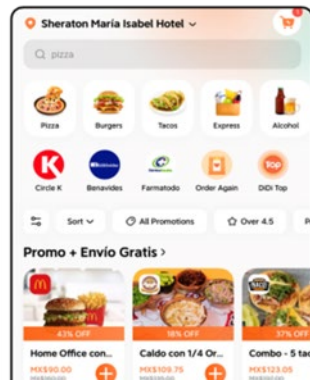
Sheraton María Isabel Hotel

pizza

Pizza
Burgers
Tacos
Express
Alcohol

Circle K
Benavides
Farmatodo
Order Again
DiDi Top

Sort
All Promotions
Over 4.5

Promo + Envío Gratis >

43% OFF
Home Office con...
MX$90.00

18% OFF
Caldo con 1/4 Or...
MX$109.75

37% OFF
Combo - 5 ta
MX$123.05